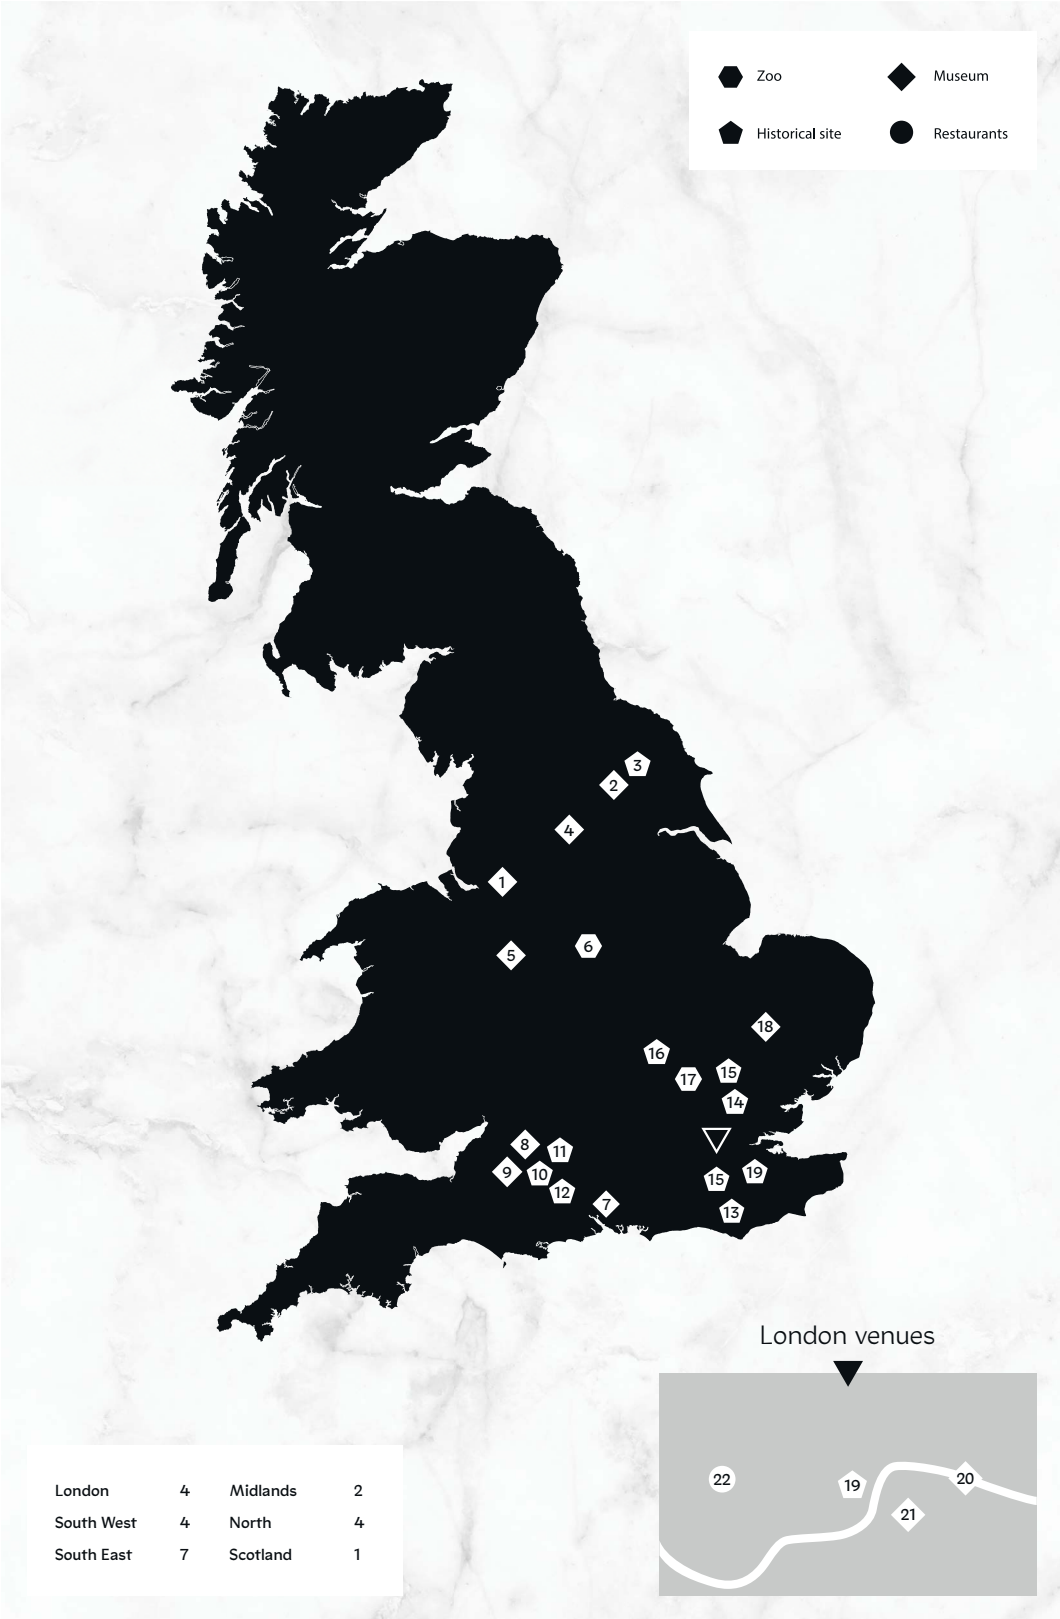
Zoo
Museum
Historical site
Restaurants

3
2
4
1
6
5
18
16
15
17
14
8
11
9
10
12
7
15
19
13

London venues

22
19
20
21

| London | 4 | Midlands | 2 |
|---|---|---|---|
| South West | 4 | North | 4 |
| South East | 7 | Scotland | 1 |